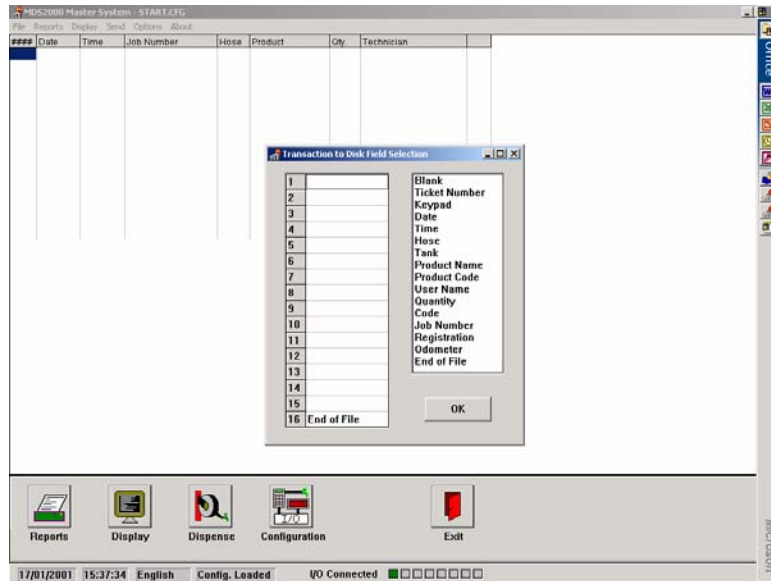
MDS2000 Master System - START.CFG

File Reports Display Send Options About

| #### | Date | Time | Job Number | Hose | Product | Qty | Technician |
|---|---|---|---|---|---|---|---|

Transaction to Disk Field Selection

| 1 | |
|---|---|
| 2 | |
| 3 | |
| 4 | |
| 5 | |
| 6 | |
| 7 | |
| 8 | |
| 9 | |
| 10 | |
| 11 | |
| 12 | |
| 13 | |
| 14 | |
| 15 | |
| 16 | End of File |

Blank
Ticket Number
Keypad
Date
Time
Hose
Tank
Product Name
Product Code
User Name
Quantity
Code
Job Number
Registration
Odometer
End of File

OK

Reports
Display
Dispense
Configuration
Exit

17/01/2001 15:37:34 English Config. Loaded I/O Connected

Office